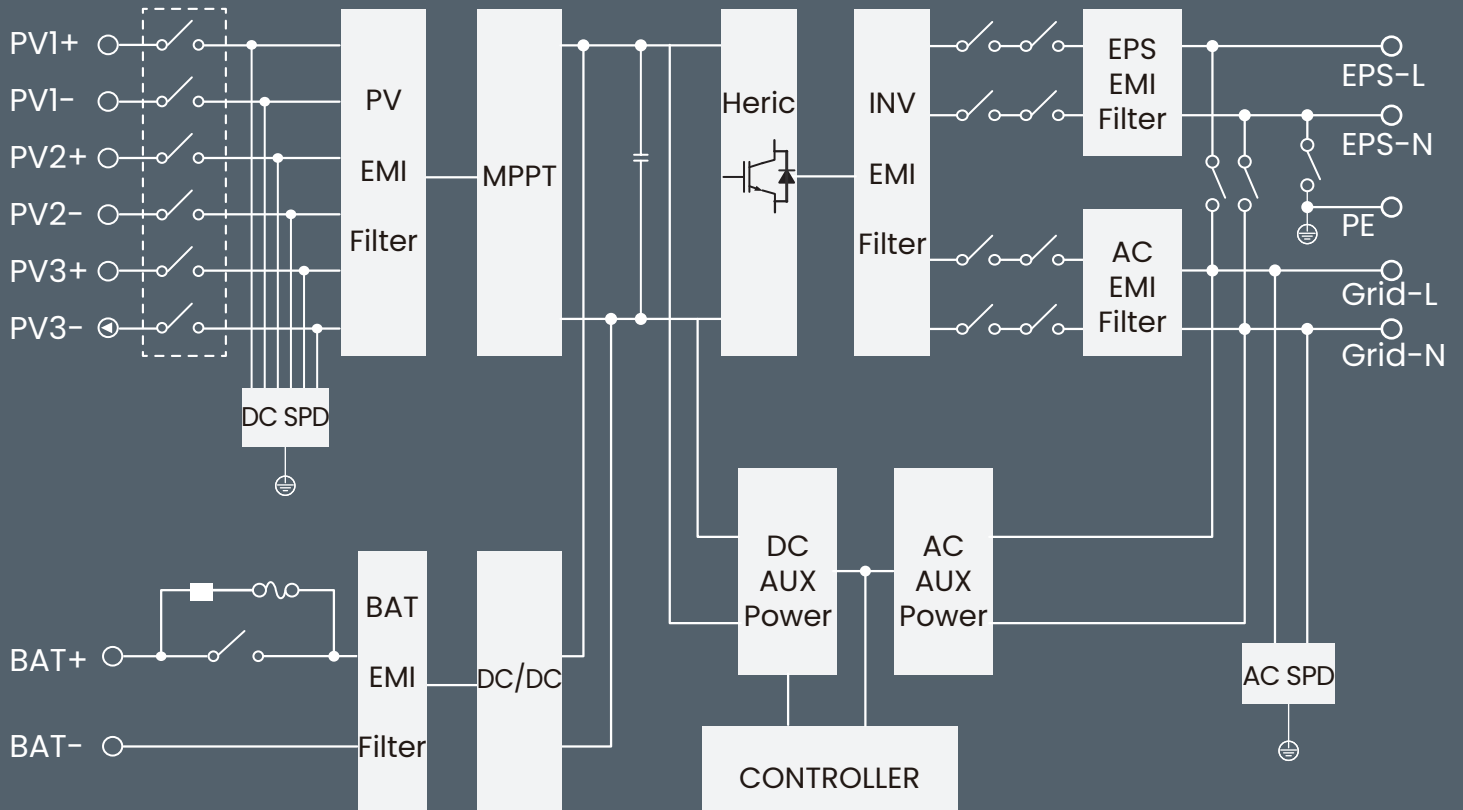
PV1+
PV1-
PV2+
PV2-
PV3+
PV3-

PV
EMI
Filter

MPPT

Heric

INV
EMI
Filter

EPS
EMI
Filter

AC
EMI
Filter

EPS-L
EPS-N
PE
Grid-L
Grid-N

DC SPD

DC
AUX
Power

AC
AUX
Power

AC SPD

BAT+
BAT-

BAT
EMI
Filter

DC/DC

CONTROLLER